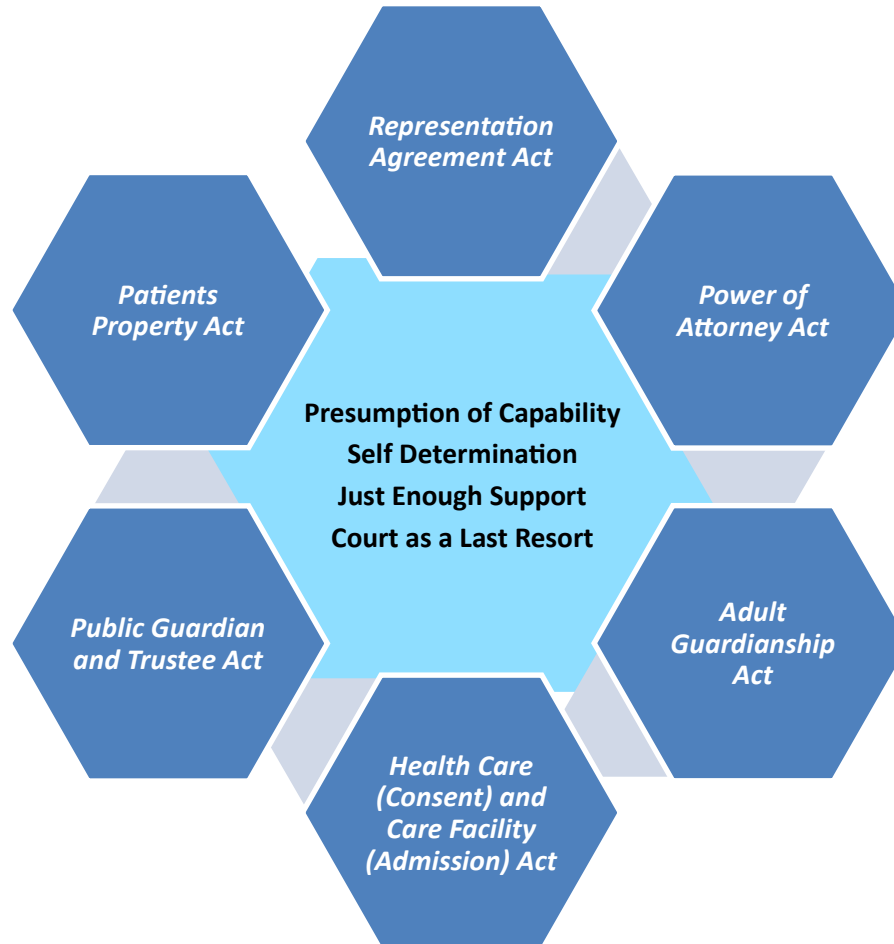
Representation Agreement Act

Patients Property Act

Power of Attorney Act

Presumption of Capability
Self Determination
Just Enough Support
Court as a Last Resort

Public Guardian and Trustee Act

Adult Guardianship Act

Health Care (Consent) and Care Facility (Admission) Act